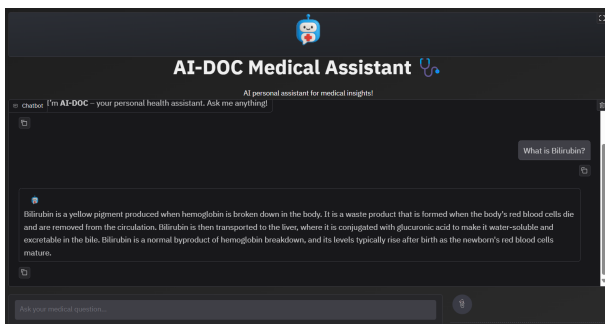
AI-DOC Medical Assistant

AI personal assistant for medical insights!

Chatbot

I'm AI-DOC – your personal health assistant. Ask me anything!

What is Bilirubin?

Bilirubin is a yellow pigment produced when hemoglobin is broken down in the body. It is a waste product that is formed when the body's red blood cells die and are removed from the circulation. Bilirubin is then transported to the liver, where it is conjugated with glucuronic acid to make it water-soluble and excretable in the bile. Bilirubin is a normal byproduct of hemoglobin breakdown, and its levels typically rise after birth as the newborn's red blood cells mature.

Ask your medical question...